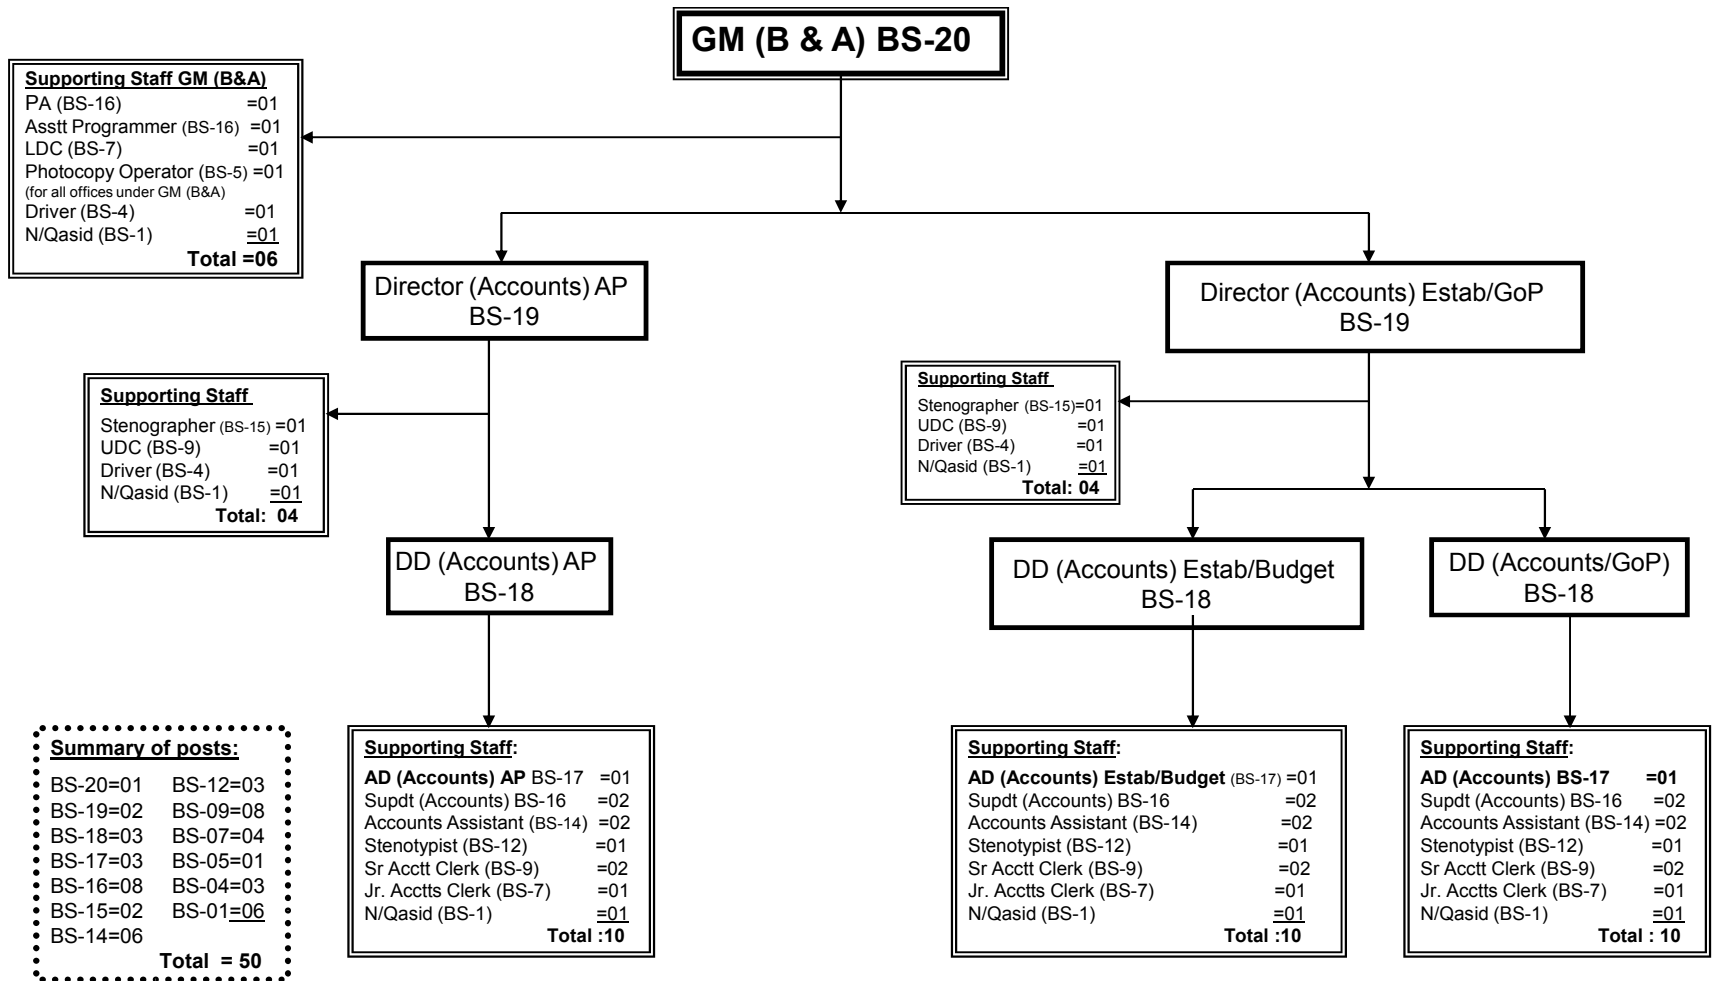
GM (B & A) BS-20

Supporting Staff GM (B&A)
PA (BS-16) =01
Asstt Programmer (BS-16) =01
LDC (BS-7) =01
Photocopy Operator (BS-5) =01
(for all offices under GM (B&A)
Driver (BS-4) =01
N/Qasid (BS-1) =01
Total =06

Director (Accounts) AP BS-19

Director (Accounts) Estab/GoP BS-19

Supporting Staff
Stenographer (BS-15) =01
UDC (BS-9) =01
Driver (BS-4) =01
N/Qasid (BS-1) =01
Total: 04

Supporting Staff
Stenographer (BS-15)=01
UDC (BS-9) =01
Driver (BS-4) =01
N/Qasid (BS-1) =01
Total: 04

DD (Accounts) AP BS-18

DD (Accounts) Estab/Budget BS-18

DD (Accounts/GoP) BS-18

Summary of posts:
BS-20=01 BS-12=03
BS-19=02 BS-09=08
BS-18=03 BS-07=04
BS-17=03 BS-05=01
BS-16=08 BS-04=03
BS-15=02 BS-01=06
BS-14=06
Total = 50

Supporting Staff:
AD (Accounts) AP BS-17 =01
Supdt (Accounts) BS-16 =02
Accounts Assistant (BS-14) =02
Stenotypist (BS-12) =01
Sr Acctt Clerk (BS-9) =02
Jr. Acctts Clerk (BS-7) =01
N/Qasid (BS-1) =01
Total :10

Supporting Staff:
AD (Accounts) Estab/Budget (BS-17) =01
Supdt (Accounts) BS-16 =02
Accounts Assistant (BS-14) =02
Stenotypist (BS-12) =01
Sr Acctt Clerk (BS-9) =02
Jr. Acctts Clerk (BS-7) =01
N/Qasid (BS-1) =01
Total :10

Supporting Staff:
AD (Accounts) BS-17 =01
Supdt (Accounts) BS-16 =02
Accounts Assistant (BS-14) =02
Stenotypist (BS-12) =01
Sr Acctt Clerk (BS-9) =02
Jr. Acctts Clerk (BS-7) =01
N/Qasid (BS-1) =01
Total : 10